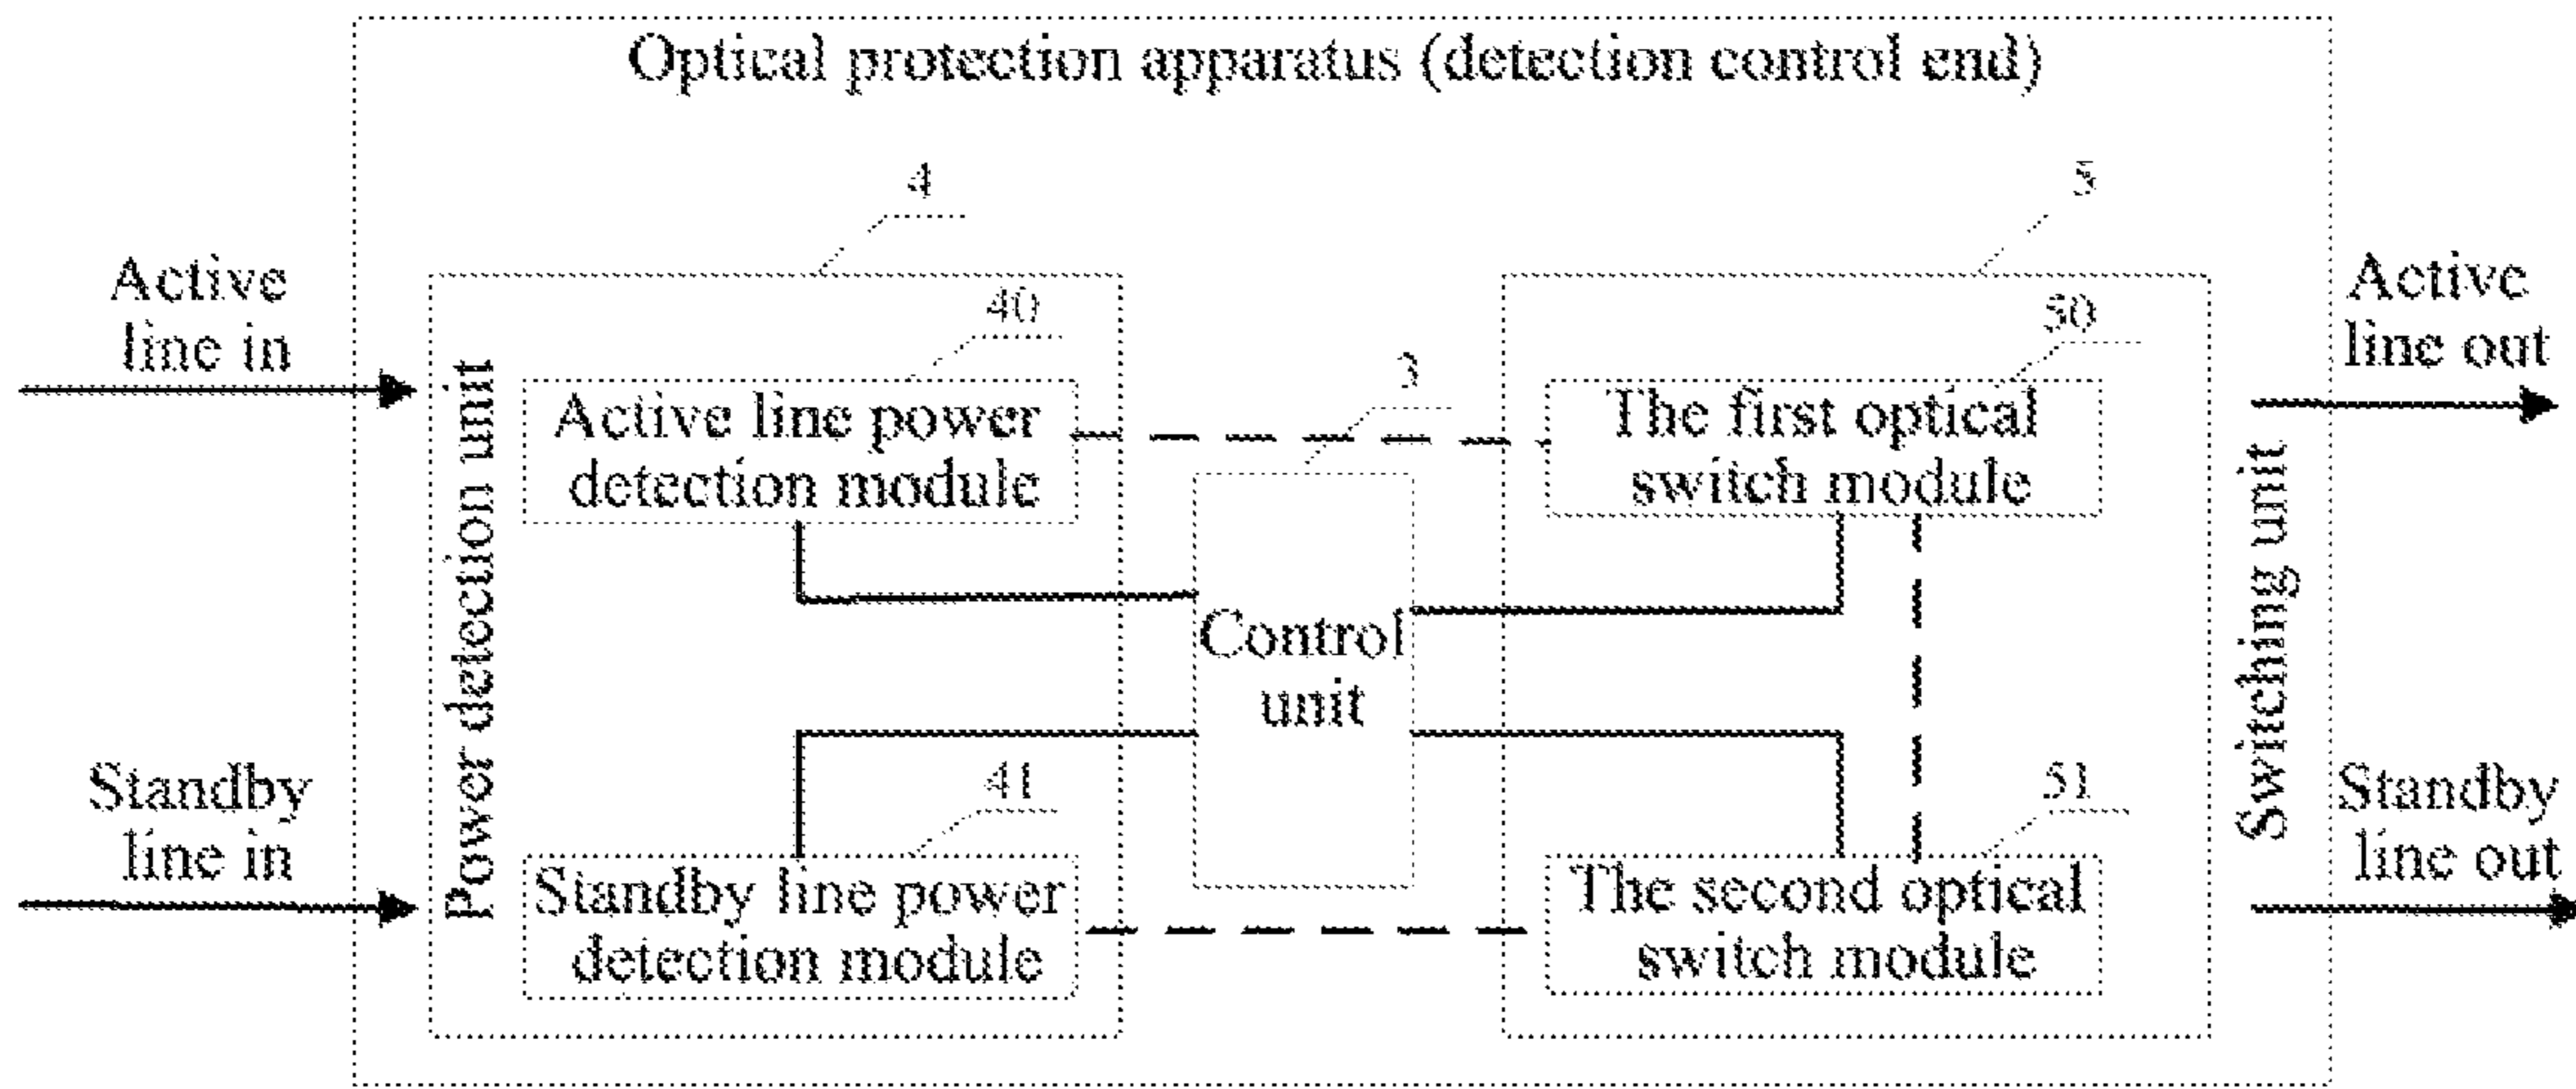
Optical protection apparatus (detection control end)

4

5

Active line in

Power detection unit

40

Active line power detection module

3

Control unit

50

The first optical switch module

Switching unit

Active line out

Standby line in

41

Standby line power detection module

51

The second optical switch module

Standby line out